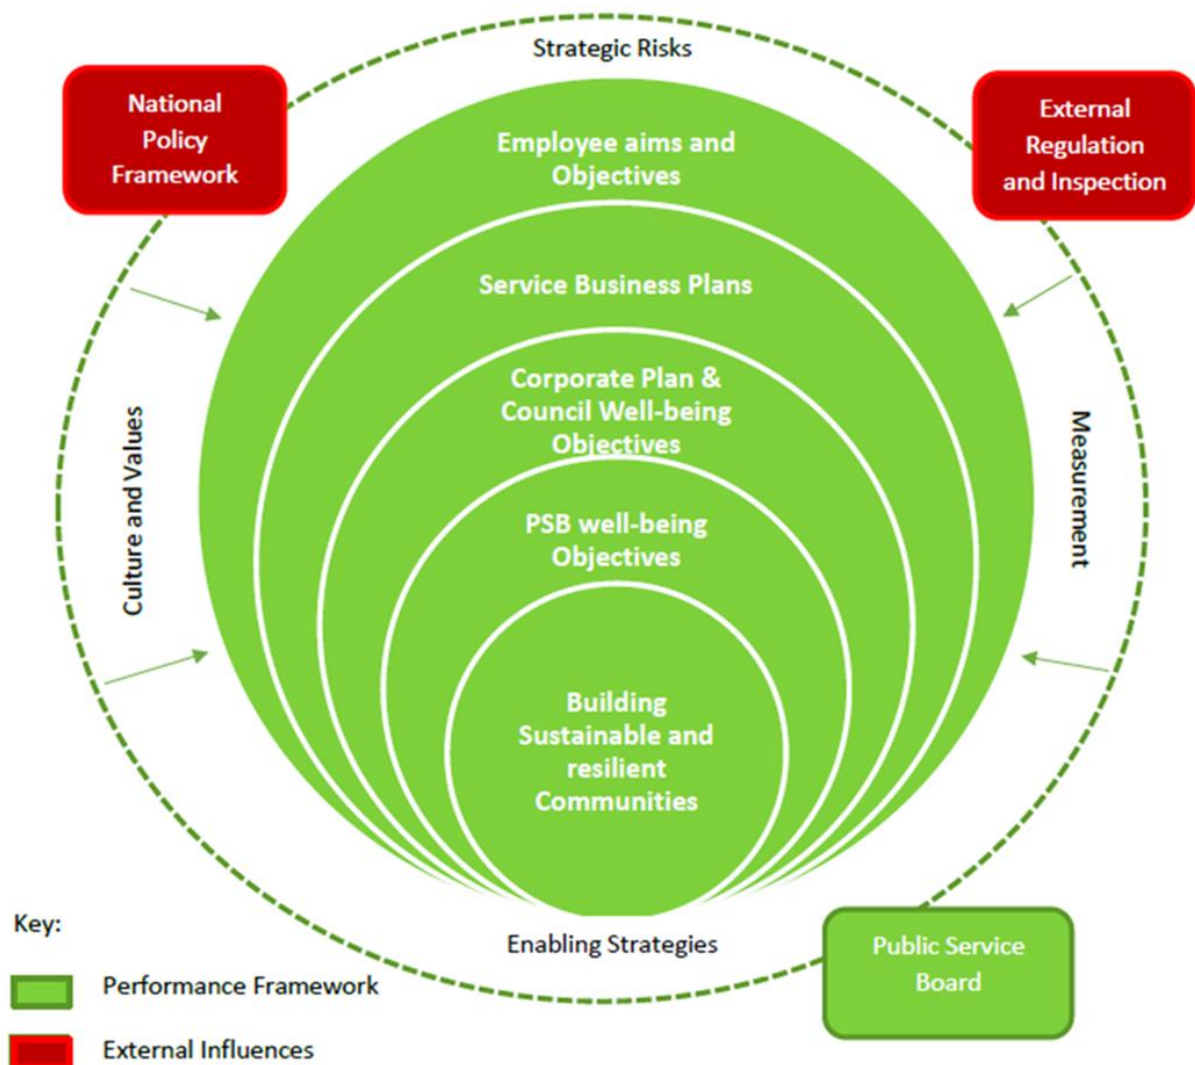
Strategic Risks

National Policy Framework

External Regulation and Inspection

Employee aims and Objectives

Service Business Plans

Corporate Plan & Council Well-being Objectives

PSB well-being Objectives

Building Sustainable and resilient Communities

Culture and Values

Measurement

Enabling Strategies

Public Service Board

Key:

Performance Framework

External Influences